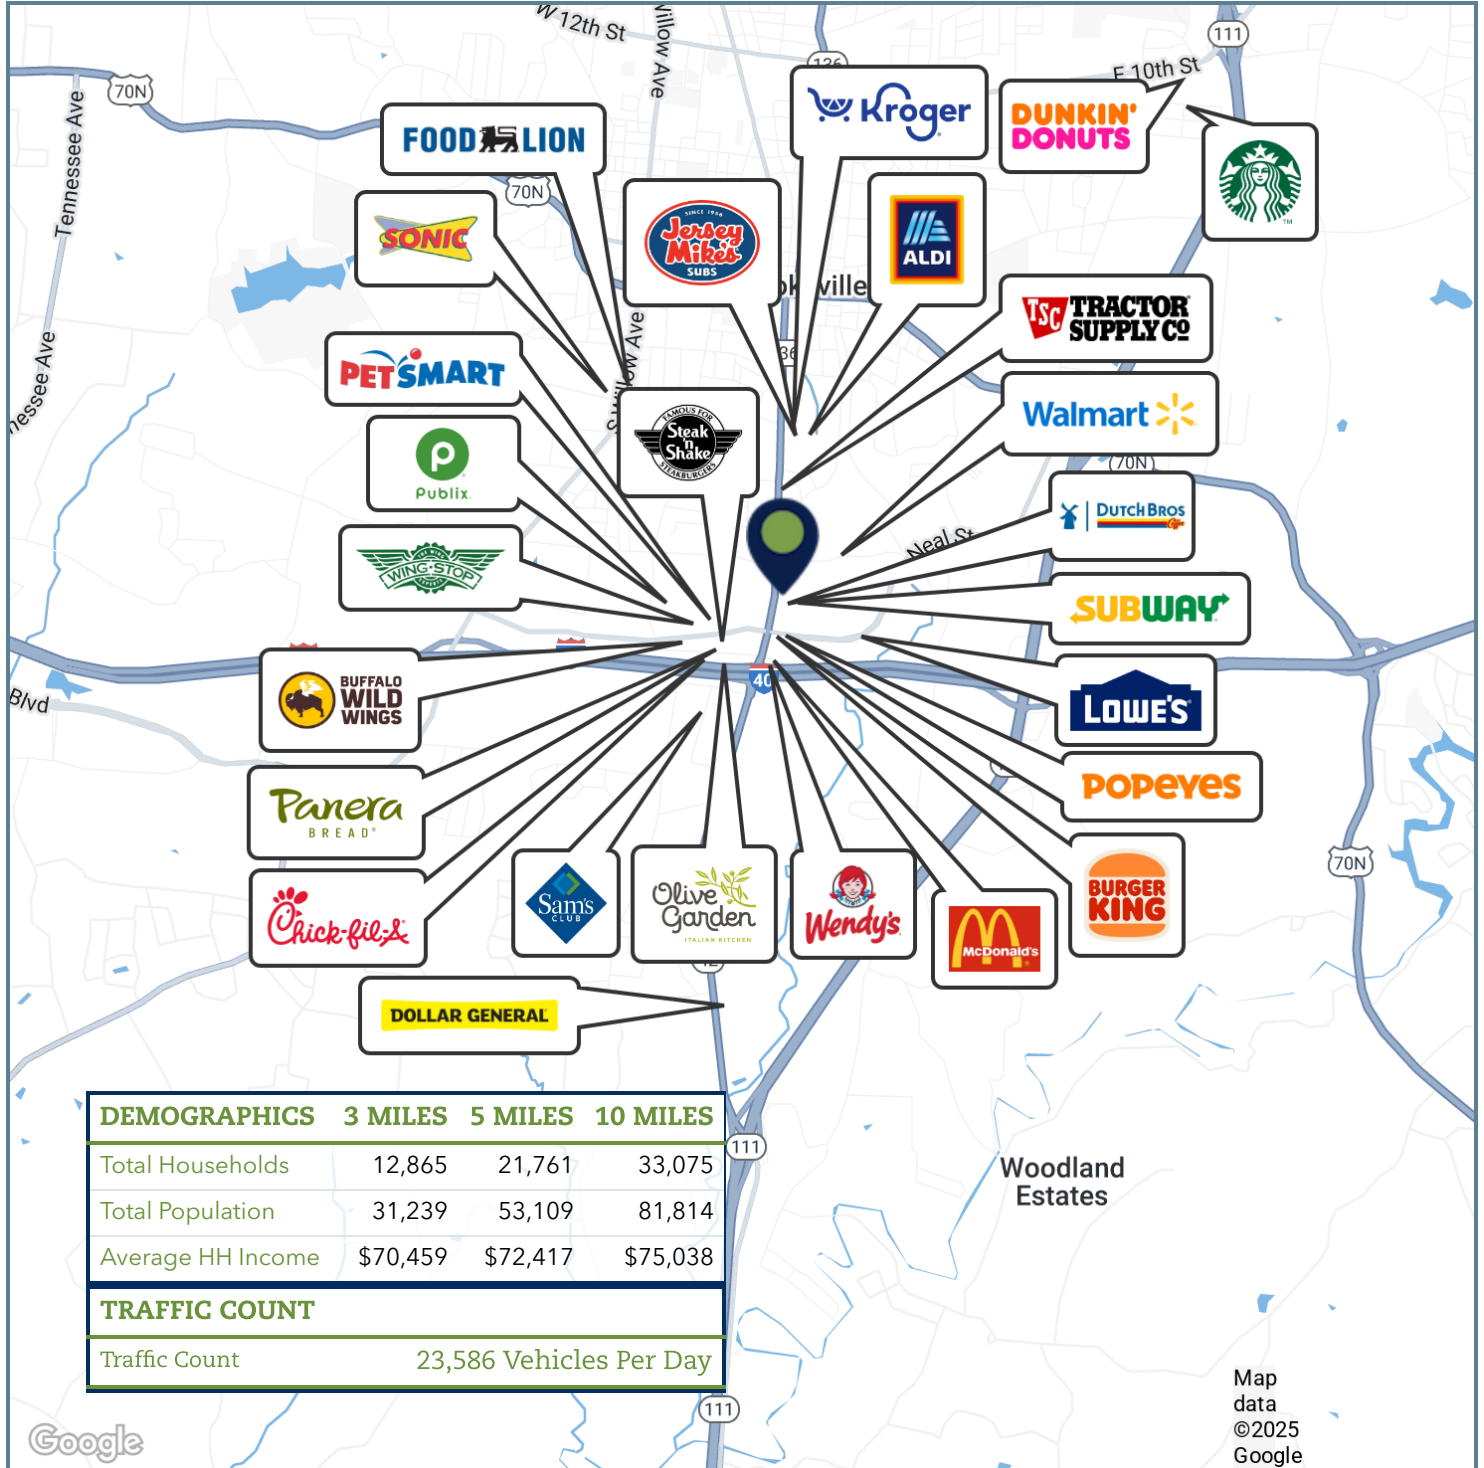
W 12th St
Willow Ave
70N
Tennessee Ave
136
111
E 10th St
FOOD LION
Kroger
DUNKIN' DONUTS
70N
SONIC
Jersey Mike's SUBS
ALDI
ville
TSC TRACTOR SUPPLY CO
PETSMART
S Willow Ave
136
Walmart
Publix
Steak n Shake
70N
WING STOP
DUTCH BROS
Neal St
SUBWAY
BUFFALO WILD WINGS
40
LOWE'S
Blvd
Panera BREAD
POPEYES
Chick-fil-A
Sam's CLUB
Olive Garden ITALIAN KITCHEN
Wendy's
McDonald's
BURGER KING
70N
DOLLAR GENERAL

| DEMOGRAPHICS | 3 MILES | 5 MILES | 10 MILES |
|---|---|---|---|
| Total Households | 12,865 | 21,761 | 33,075 |
| Total Population | 31,239 | 53,109 | 81,814 |
| Average HH Income | \$70,459 | \$72,417 | \$75,038 |

TRAFFIC COUNT
Traffic Count 23,586 Vehicles Per Day

111
Woodland Estates
111
Google
Map data ©2025 Google